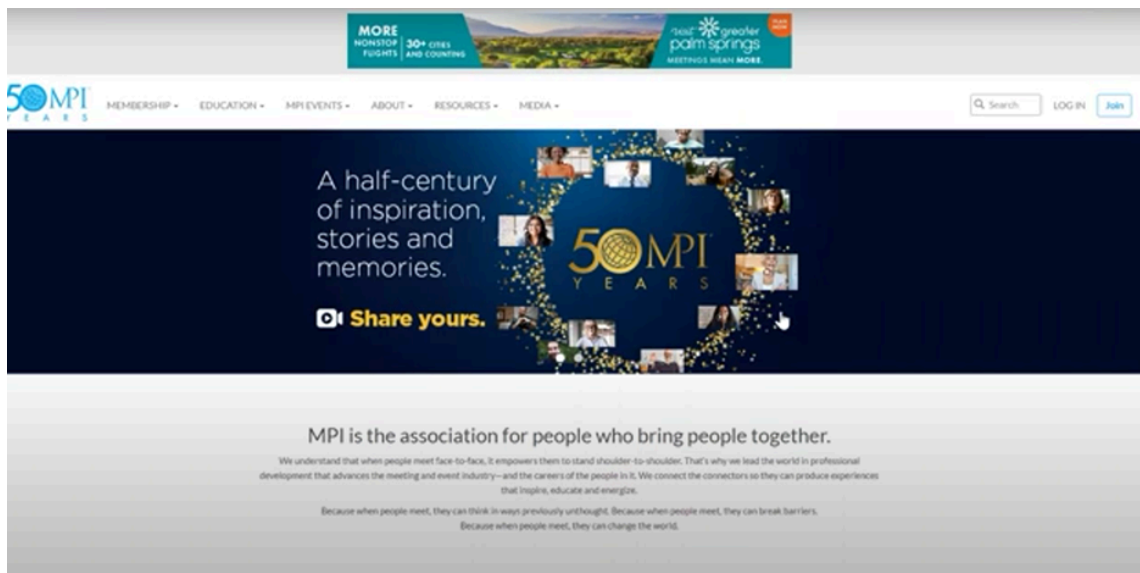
MORE NONSTOP FLIGHTS | 30+ CITIES AND COUNTING

visit greater palm springs
MEETINGS MEAN MORE.
PLAN NOW

50 MPI YEARS

MEMBERSHIP ▾ EDUCATION ▾ MPI EVENTS ▾ ABOUT ▾ RESOURCES ▾ MEDIA ▾

Search LOG IN Join

A half-century of inspiration, stories and memories.

Share yours.

50 MPI YEARS

MPI is the association for people who bring people together.

We understand that when people meet face-to-face, it empowers them to stand shoulder-to-shoulder. That's why we lead the world in professional development that advances the meeting and event industry—and the careers of the people in it. We connect the connectors so they can produce experiences that inspire, educate and energize.

Because when people meet, they can think in ways previously unthought. Because when people meet, they can break barriers. Because when people meet, they can change the world.